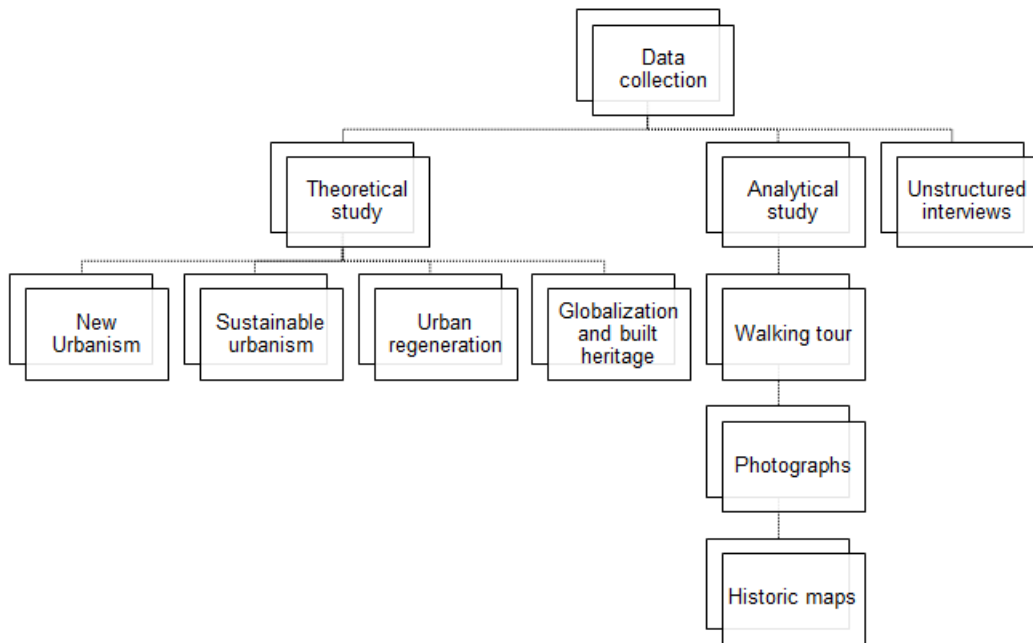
Data collection

Theoretical study

Analytical study

Unstructured interviews

New Urbanism

Sustainable urbanism

Urban regeneration

Globalization and built heritage

Walking tour

Photographs

Historic maps